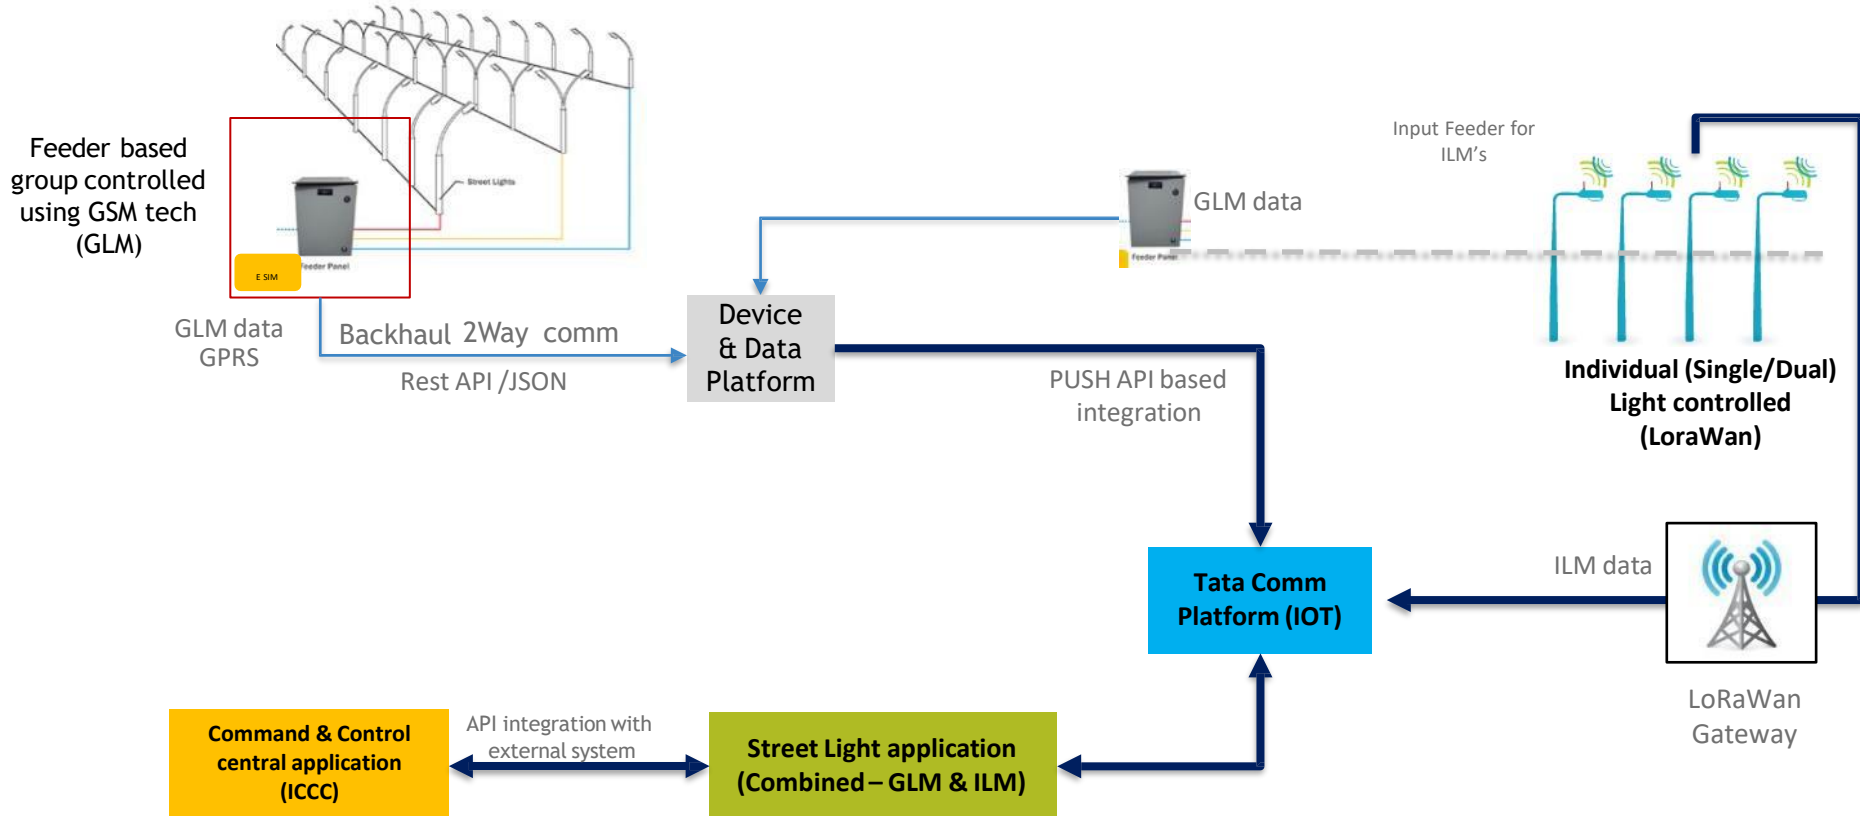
Feeder based group controlled using GSM tech (GLM)

Street Lights

E SIM

Feeder Panel

GLM data GPRS

Backhaul 2Way comm

Rest API /JSON

Device & Data Platform

GLM data

Feeder Panel

Input Feeder for ILM's

Individual (Single/Dual) Light controlled (LoraWan)

PUSH API based integration

Tata Comm Platform (IOT)

ILM data

LoRaWan Gateway

Command & Control central application (ICCC)

API integration with external system

Street Light application (Combined – GLM & ILM)